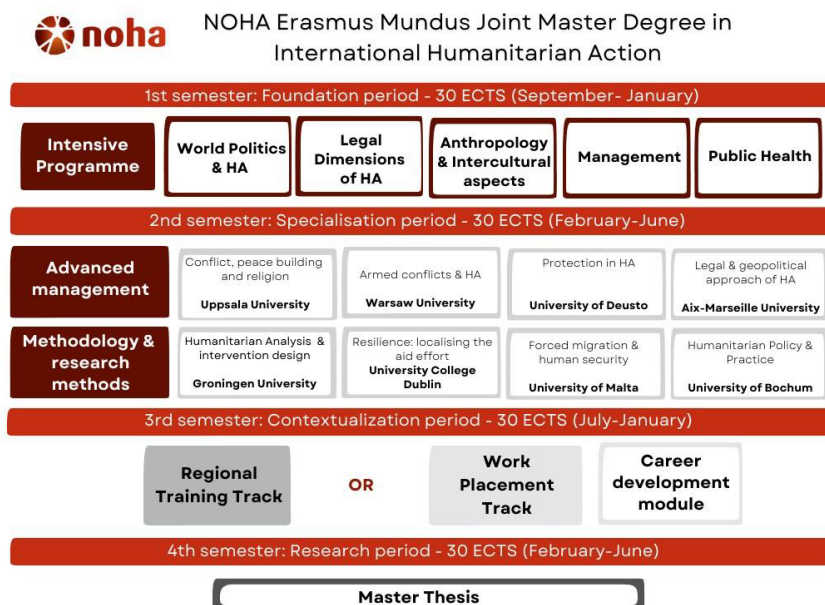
noha

NOHA Erasmus Mundus Joint Master Degree in International Humanitarian Action

1st semester: Foundation period - 30 ECTS (September- January)

Intensive Programme

World Politics & HA

Legal Dimensions of HA

Anthropology & Intercultural aspects

Management

Public Health

2nd semester: Specialisation period - 30 ECTS (February-June)

Advanced management

Conflict, peace building and religion
Uppsala University

Armed conflicts & HA
Warsaw University

Protection in HA
University of Deusto

Legal & geopolitical approach of HA
Aix-Marseille University

Methodology & research methods

Humanitarian Analysis & intervention design
Groningen University

Resilience: localising the aid effort
University College Dublin

Forced migration & human security
University of Malta

Humanitarian Policy & Practice
University of Bochum

3rd semester: Contextualization period - 30 ECTS (July-January)

Regional Training Track

OR

Work Placement Track

Career development module

4th semester: Research period - 30 ECTS (February-June)

Master Thesis